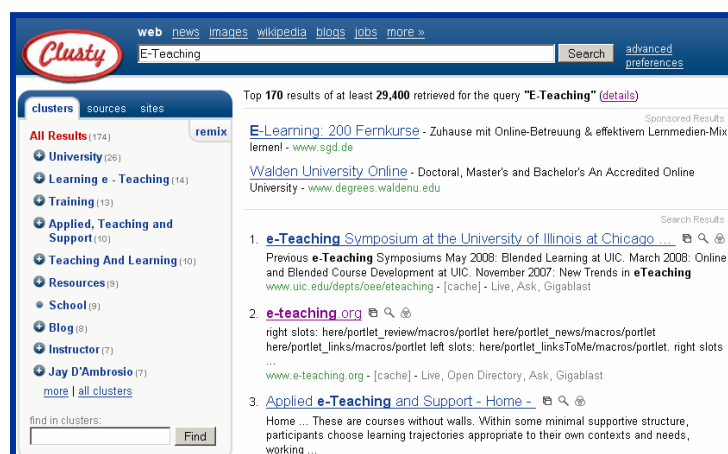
Clusty

web news images wikipedia blogs jobs more »

E-Teaching

Search

advanced
preferences

clusters sources sites

remix

All Results (174)

University (26)

Learning e - Teaching (14)

Training (13)

Applied, Teaching and Support (10)

Teaching And Learning (10)

Resources (9)

School (9)

Blog (8)

Instructor (7)

Jay D'Ambrosio (7)

more | all clusters

find in clusters:

Find

Top 170 results of at least 29,400 retrieved for the query "E-Teaching" (details)

Sponsored Results

E-Learning: 200 Fernkurse - Zuhause mit Online-Betreuung & effektivem Lernmedien-Mix lernen! - www.sgd.de

Walden University Online - Doctoral, Master's and Bachelor's An Accredited Online University - www.degrees.waldenu.edu

Search Results

1. e-Teaching Symposium at the University of Illinois at Chicago ...

Previous e-Teaching Symposiums May 2008: Blended Learning at UIC. March 2008: Online and Blended Course Development at UIC. November 2007: New Trends in eTeaching

www.uic.edu/depts/oee/eteaching - [cache] - Live, Ask, Gigablast

2. e-teaching.org

right slots: here/portlet_review/macros/portlet here/portlet_news/macros/portlet here/portlet_links/macros/portlet left slots: here/portlet_linksToMe/macros/portlet. right slots ...

www.e-teaching.org - [cache] - Live, Open Directory, Ask, Gigablast

3. Applied e-Teaching and Support - Home - ...

Home ... These are courses without walls. Within some minimal supportive structure, participants choose learning trajectories appropriate to their own contexts and needs, working ...